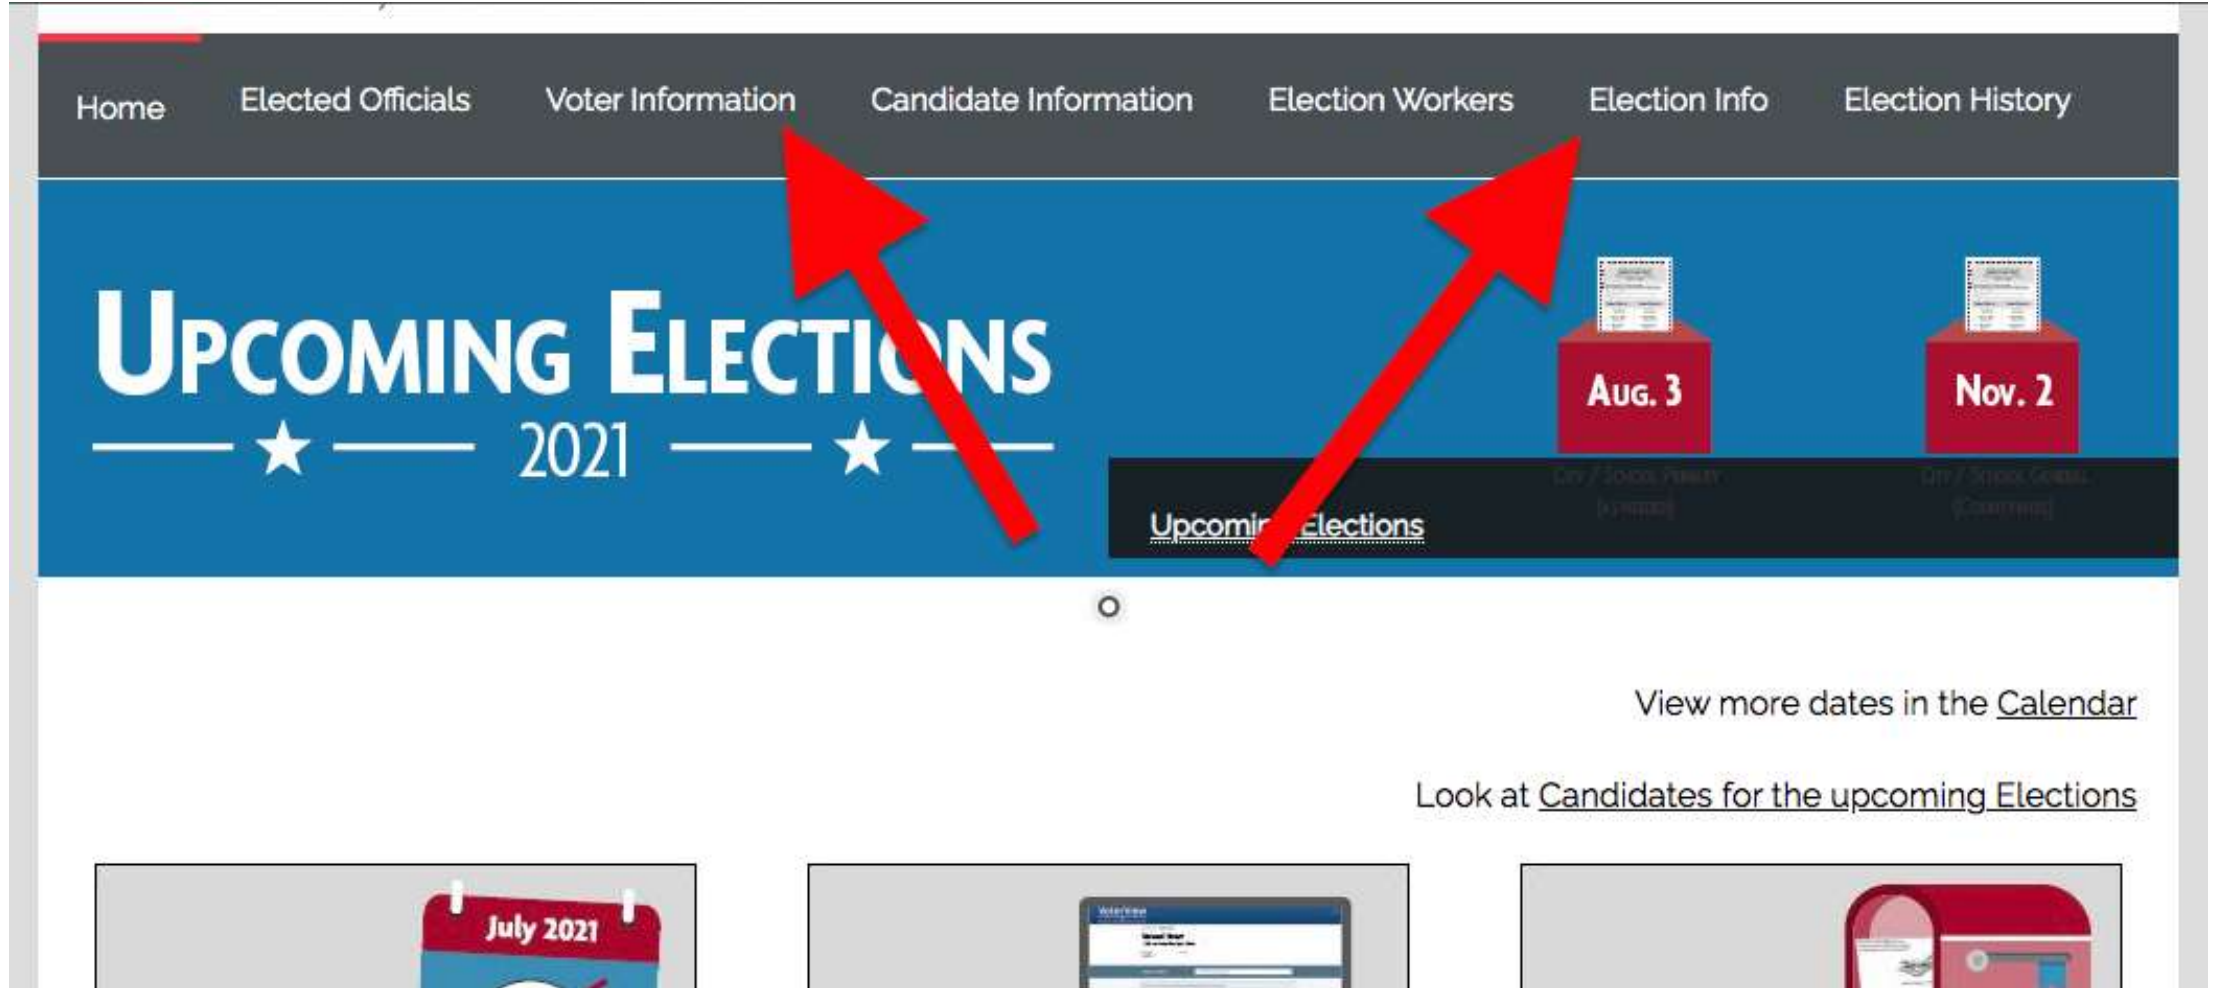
Home Elected Officials Voter Information Candidate Information Election Workers Election Info Election History

UPCOMING ELECTIONS
★ 2021 ★

AUG. 3
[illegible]

NOV. 2
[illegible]

Upcomi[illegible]Elections

View more dates in the Calendar

Look at Candidates for the upcoming Elections

July 2021